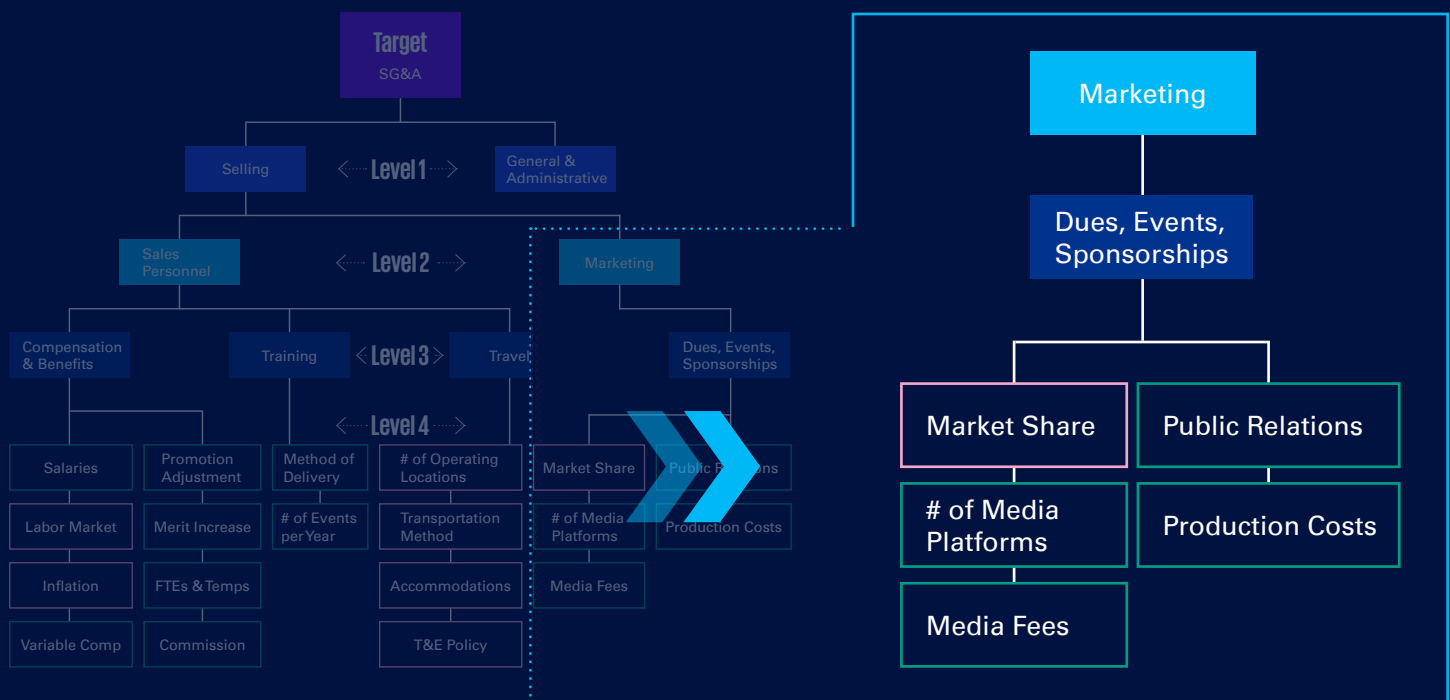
Target
SG&A

Selling

Level 1

General & Administrative

Sales Personnel

Level 2

Marketing

Compensation & Benefits

Training

Level 3

Travel

Dues, Events, Sponsorships

Level 4

Salaries

Promotion Adjustment

Method of Delivery

# of Operating Locations

Market Share

Public R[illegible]ons

Labor Market

Merit Increase

# of Events per Year

Transportation Method

# of Media Platforms

Production Costs

Inflation

FTEs & Temps

Accommodations

Media Fees

Variable Comp

Commission

T&E Policy

Marketing

Dues, Events, Sponsorships

Market Share

Public Relations

# of Media Platforms

Production Costs

Media Fees